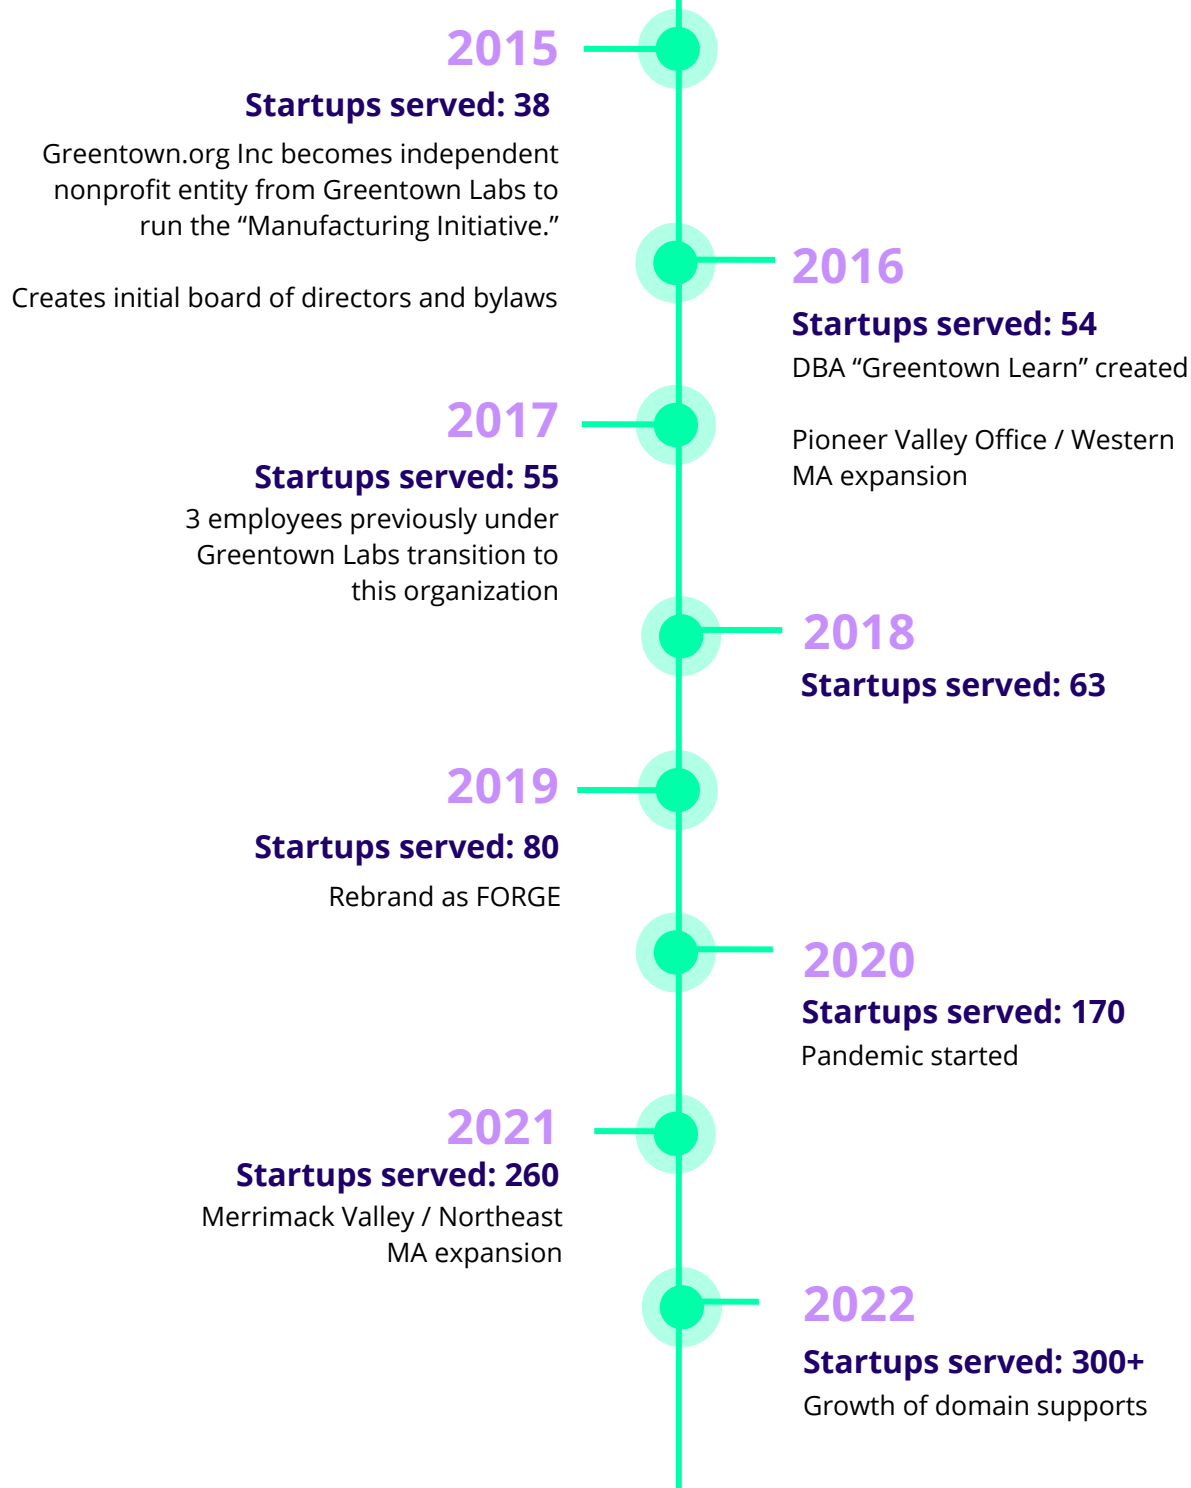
2015

Startups served: 38

Greentown.org Inc becomes independent nonprofit entity from Greentown Labs to run the “Manufacturing Initiative.”

Creates initial board of directors and bylaws

2016

Startups served: 54

DBA “Greentown Learn” created

Pioneer Valley Office / Western MA expansion

2017

Startups served: 55

3 employees previously under Greentown Labs transition to this organization

2018

Startups served: 63

2019

Startups served: 80

Rebrand as FORGE

2020

Startups served: 170

Pandemic started

2021

Startups served: 260

Merrimack Valley / Northeast MA expansion

2022

Startups served: 300+

Growth of domain supports